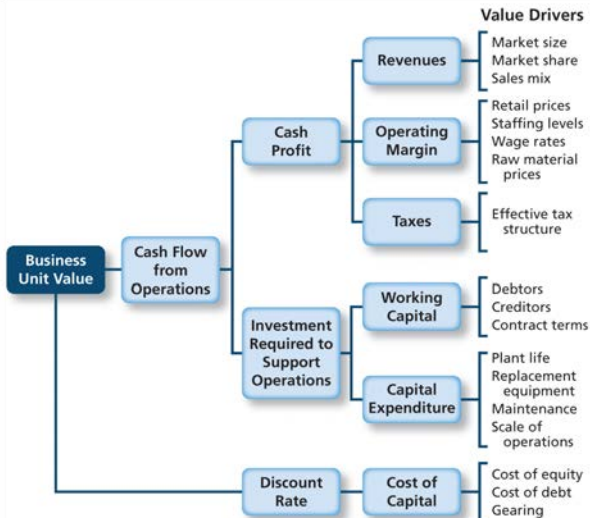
Value Drivers

Business Unit Value

Cash Flow from Operations

Cash Profit

Revenues

Market size
Market share
Sales mix

Operating Margin

Retail prices
Staffing levels
Wage rates
Raw material prices

Taxes

Effective tax structure

Investment Required to Support Operations

Working Capital

Debtors
Creditors
Contract terms

Capital Expenditure

Plant life
Replacement equipment
Maintenance
Scale of operations

Discount Rate

Cost of Capital

Cost of equity
Cost of debt
Gearing